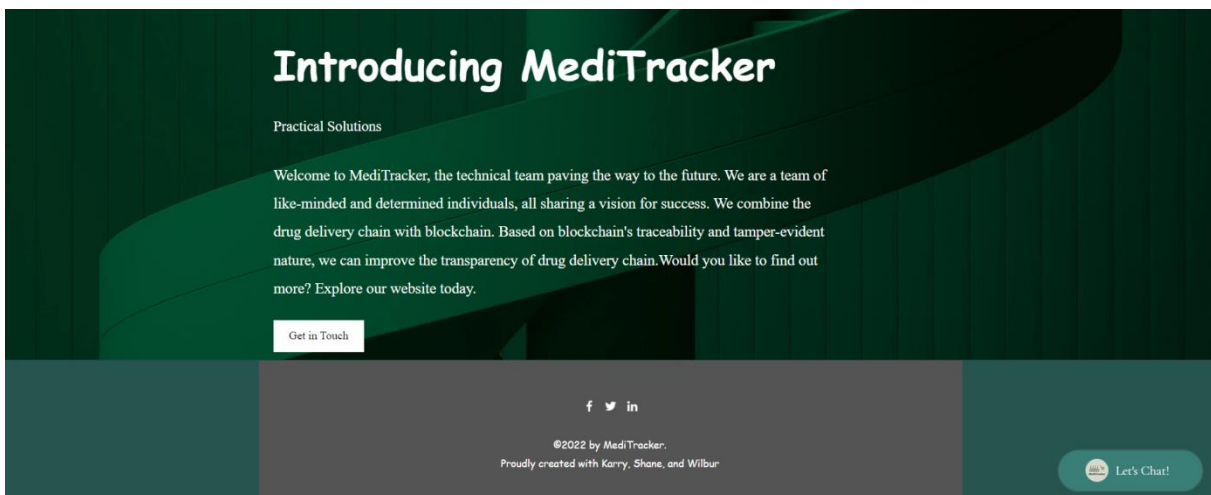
Introducing MediTracker

Practical Solutions

Welcome to MediTracker, the technical team paving the way to the future. We are a team of like-minded and determined individuals, all sharing a vision for success. We combine the drug delivery chain with blockchain. Based on blockchain's traceability and tamper-evident nature, we can improve the transparency of drug delivery chain.Would you like to find out more? Explore our website today.

Get in Touch

f in

©2022 by MediTracker.
Proudly created with Karry, Shane, and Wilbur

Let's Chat!